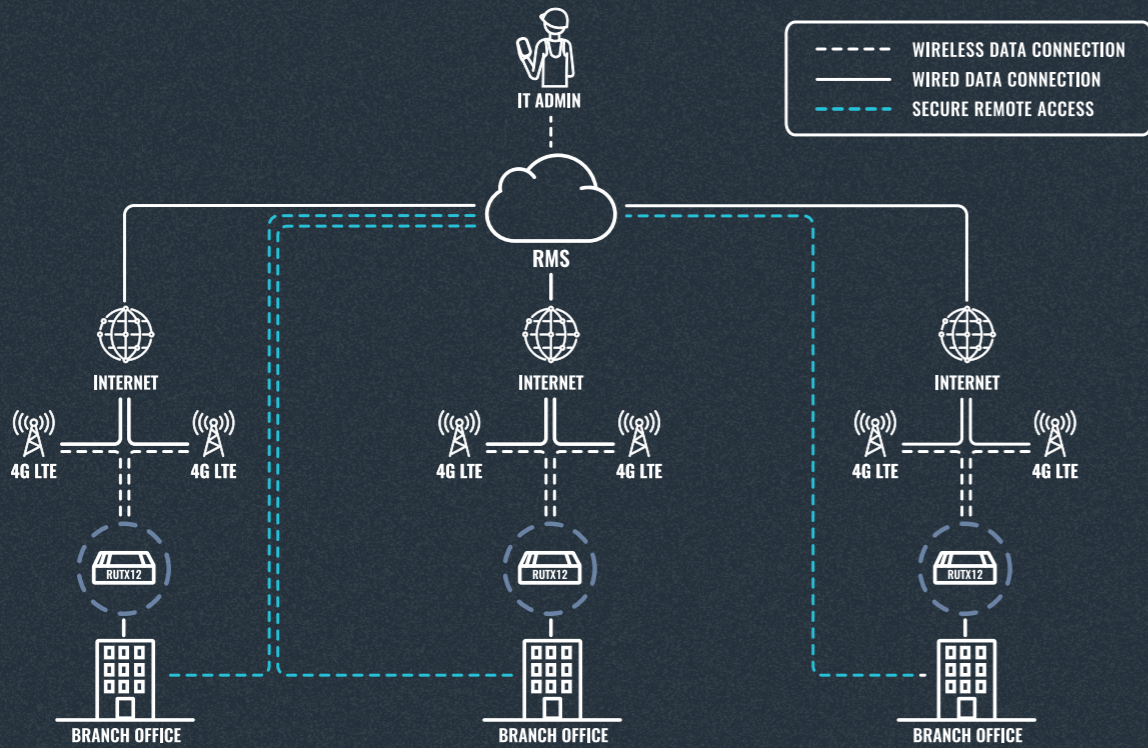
WIRELESS DATA CONNECTION
WIRED DATA CONNECTION
SECURE REMOTE ACCESS

IT ADMIN

RMS

INTERNET
4G LTE
4G LTE
RUTX12
BRANCH OFFICE

INTERNET
4G LTE
4G LTE
RUTX12
BRANCH OFFICE

INTERNET
4G LTE
4G LTE
RUTX12
BRANCH OFFICE